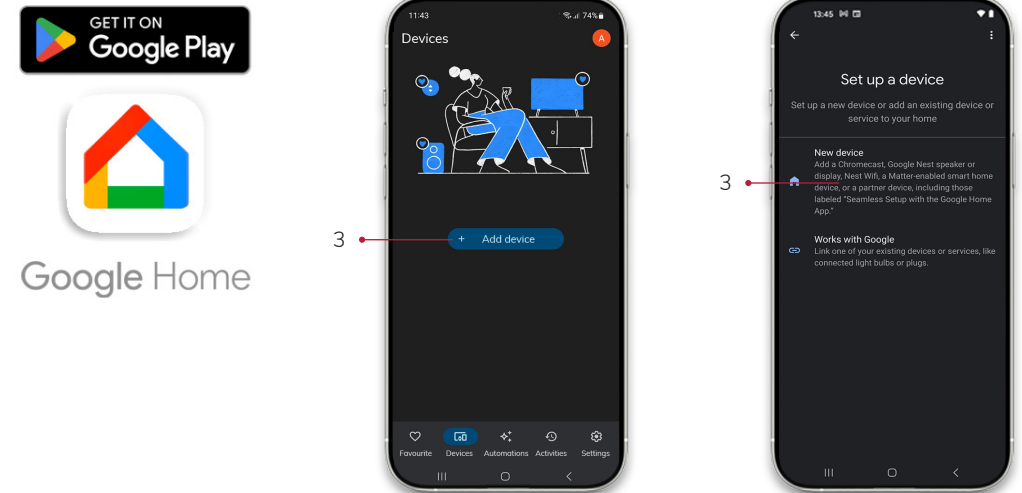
GET IT ON
Google Play

Google Home

11:43
74%
Devices
A

3

+ Add device

Favourite
Devices
Automations
Activities
Settings

13:45

Set up a device

Set up a new device or add an existing device or service to your home

3

New device
Add a Chromecast, Google Nest speaker or display, Nest Wifi, a Matter-enabled smart home device, or a partner device, including those labeled "Seamless Setup with the Google Home App."

Works with Google
Link one of your existing devices or services, like connected light bulbs or plugs.